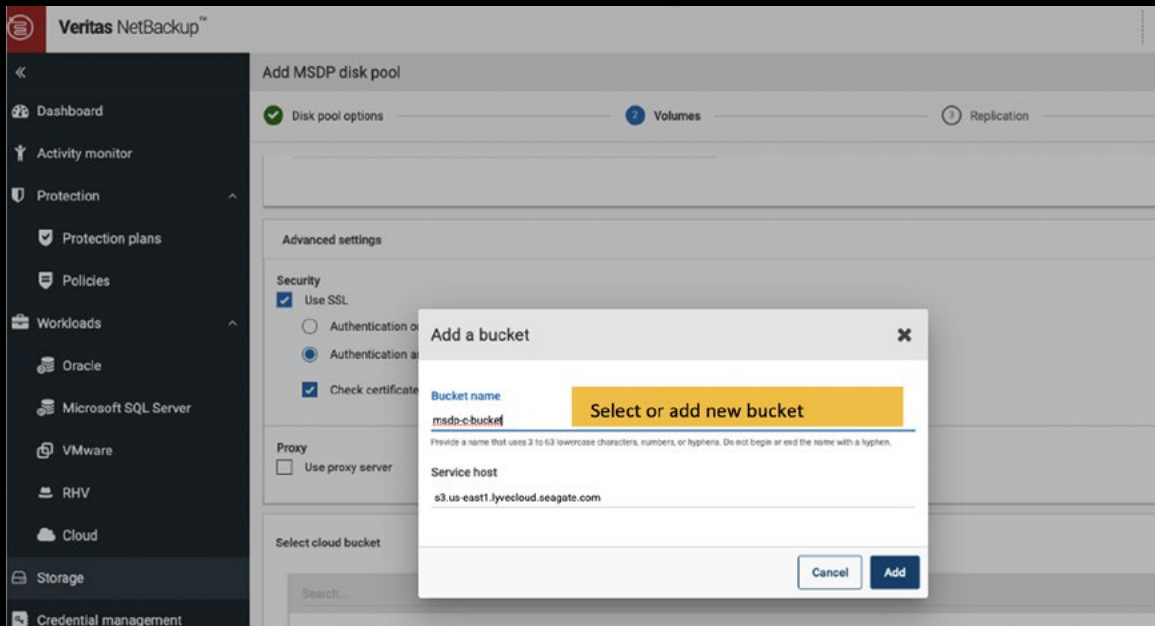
Veritas NetBackup™

«

Dashboard

Activity monitor

Protection

Protection plans

Policies

Workloads

Oracle

Microsoft SQL Server

VMware

RHV

Cloud

Storage

Credential management

Add MSDP disk pool

Disk pool options

2 Volumes

3 Replication

Advanced settings

Security

Use SSL

Authentication o

Authentication a

Check certificate

Proxy

Use proxy server

Select cloud bucket

Search...

Add a bucket

Bucket name

msdp-c-bucket

Select or add new bucket

Provide a name that uses 3 to 63 lowercase characters, numbers, or hyphens. Do not begin or end the name with a hyphen.

Service host

s3.us-east1.lyvecloud.seagate.com

Cancel

Add